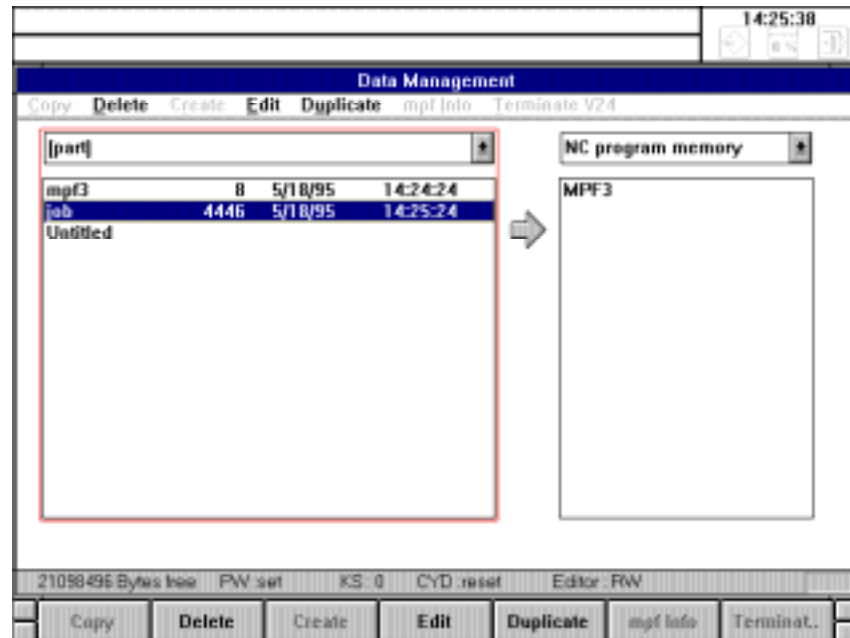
14:25:38

Data Management

Copy Delete Create Edit Duplicate mpf Info Terminate V24

[part]

| mpf3 | 8 | 5/18/95 | 14:24:24 |
|---|---|---|---|
| job | 4446 | 5/18/95 | 14:25:24 |
| Untitled | | | |

NC program memory

MPF3

21098496 Bytes free PW set KS: 0 CYD :reset Editor : RW

Copy Delete Create Edit Duplicate mpf Info Terminat..